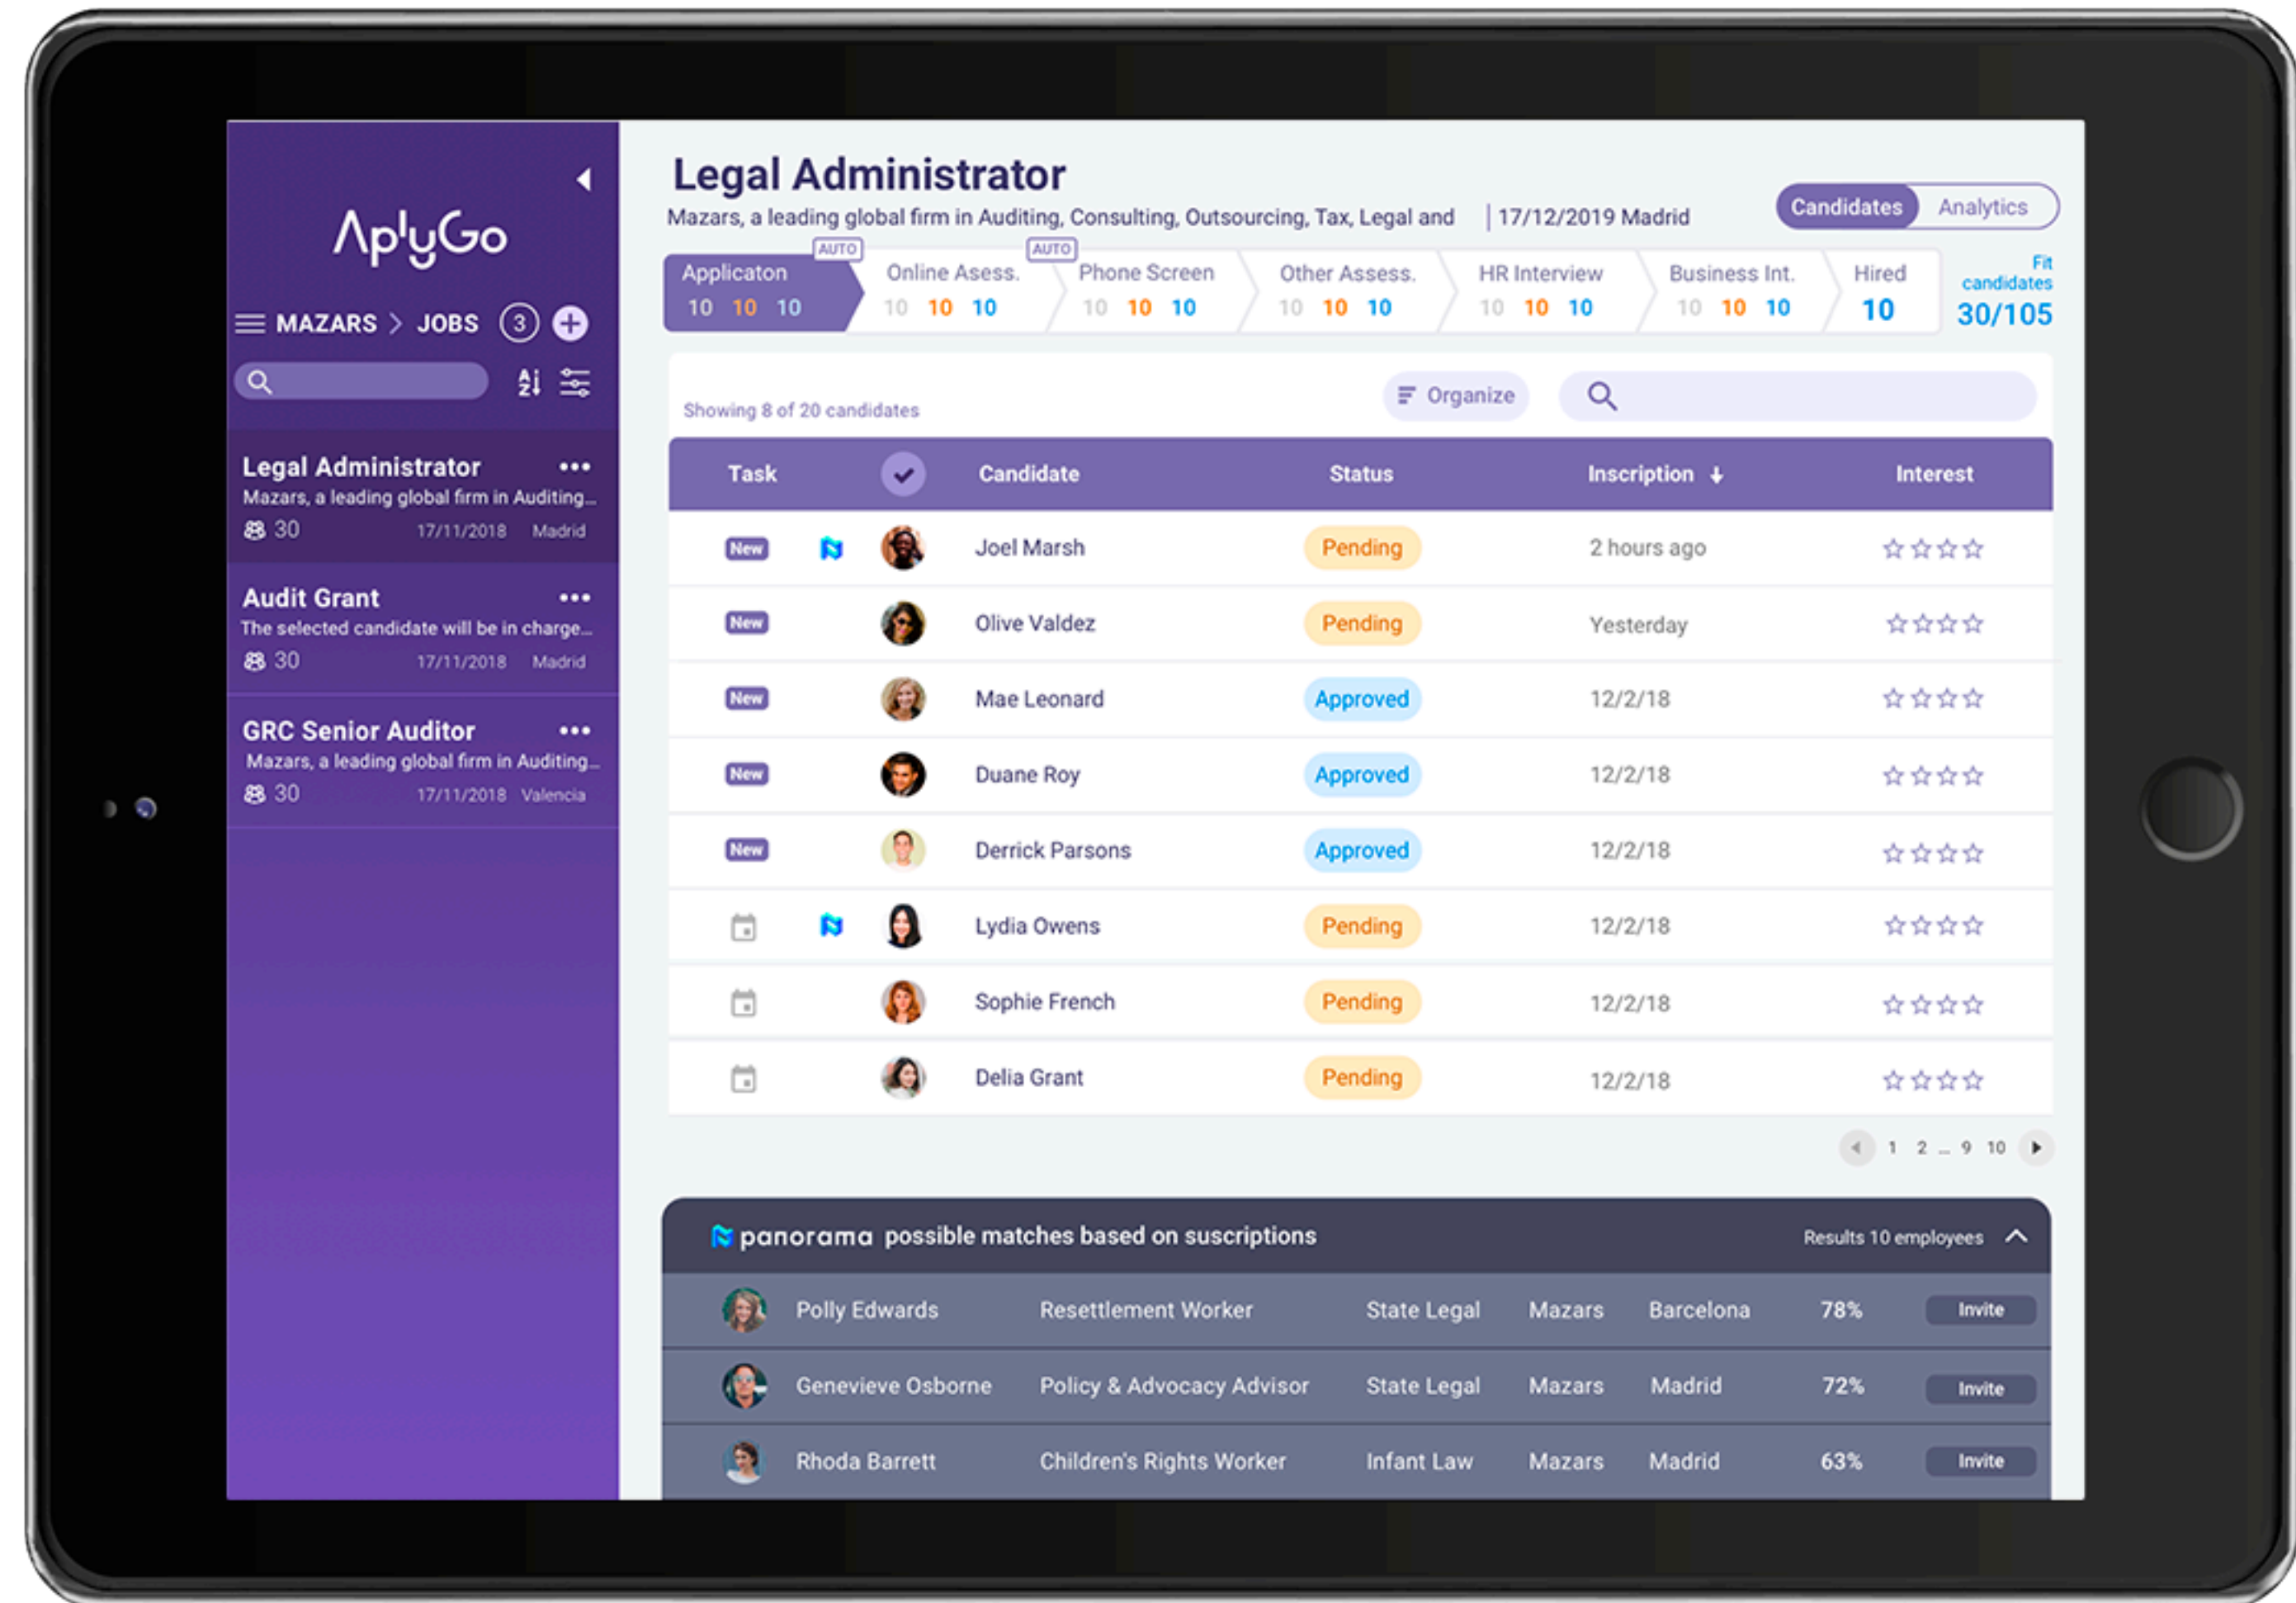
AplyGo

MAZARS > JOBS 3

Legal Administrator •••
Mazars, a leading global firm in Auditing...
30 17/11/2018 Madrid

Audit Grant •••
The selected candidate will be in charge...
30 17/11/2018 Madrid

GRC Senior Auditor •••
Mazars, a leading global firm in Auditing...
30 17/11/2018 Valencia

Legal Administrator
Mazars, a leading global firm in Auditing, Consulting, Outsourcing, Tax, Legal and | 17/12/2019 Madrid

Candidates Analytics

AUTO AUTO
Applicaton 10 10 10
Online Asess. 10 10 10
Phone Screen 10 10 10
Other Assess. 10 10 10
HR Interview 10 10 10
Business Int. 10 10 10
Hired 10
Fit candidates 30/105

Showing 8 of 20 candidates
Organize

| Task | | | Candidate | Status | Inscription | Interest |
|---|---|---|---|---|---|---|
| New | | | Joel Marsh | Pending | 2 hours ago | |
| New | | | Olive Valdez | Pending | Yesterday | |
| New | | | Mae Leonard | Approved | 12/2/18 | |
| New | | | Duane Roy | Approved | 12/2/18 | |
| New | | | Derrick Parsons | Approved | 12/2/18 | |
| | | | Lydia Owens | Pending | 12/2/18 | |
| | | | Sophie French | Pending | 12/2/18 | |
| | | | Delia Grant | Pending | 12/2/18 | |

1 2 ... 9 10

panorama possible matches based on suscriptions Results 10 employees

| Polly Edwards | Resettlement Worker | State Legal | Mazars | Barcelona | 78% | Invite |
|---|---|---|---|---|---|---|
| Genevieve Osborne | Policy & Advocacy Advisor | State Legal | Mazars | Madrid | 72% | Invite |
| Rhoda Barrett | Children's Rights Worker | Infant Law | Mazars | Madrid | 63% | Invite |